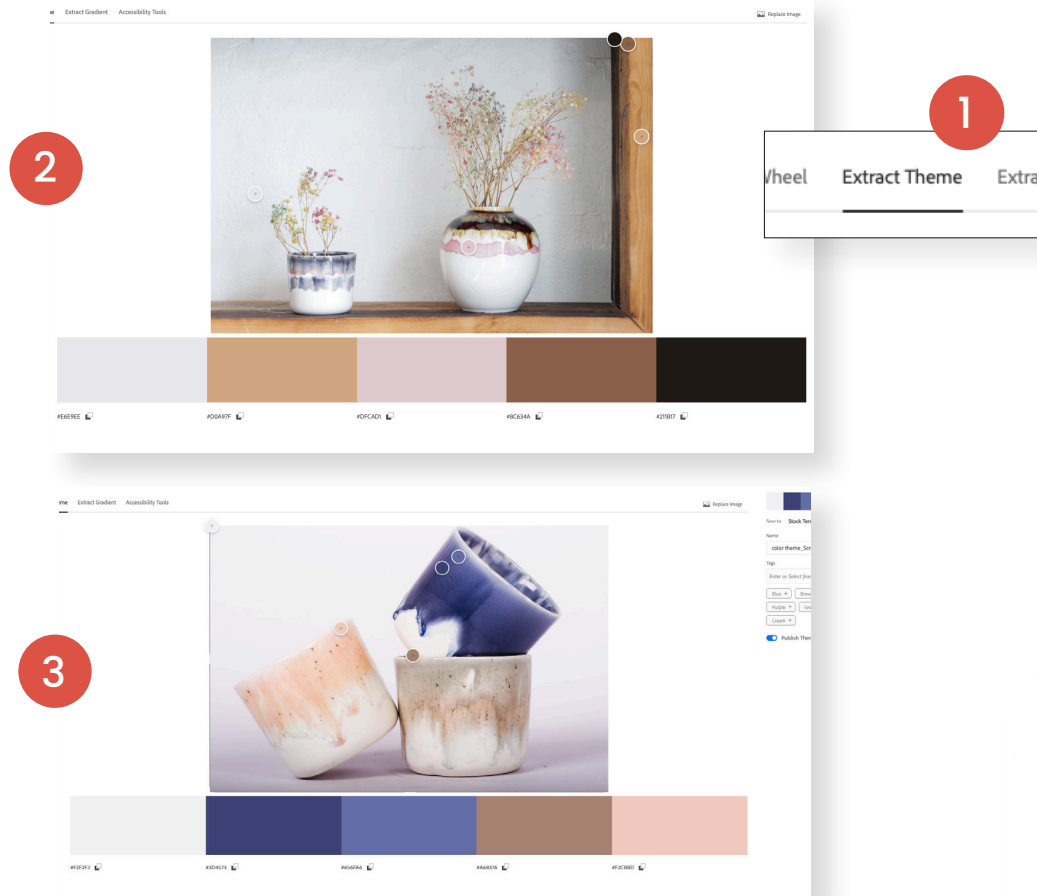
1

Wheel Extract Theme Extra

2

e Extract Gradient Accessibility Tools

Replace Image

#E6E9EE

#D0A97F

#DFCAD1

#8C634A

#211B17

3

me Extract Gradient Accessibility Tools

Replace Image

Save to Stock Ten

Name

color theme_Scr

Tags

Enter or Select fro

Blue Brow

Purple Gre

Cream

Publish Them

#F2F2F2

#3D4573

#656FA6

#A68376

#F2C8BD